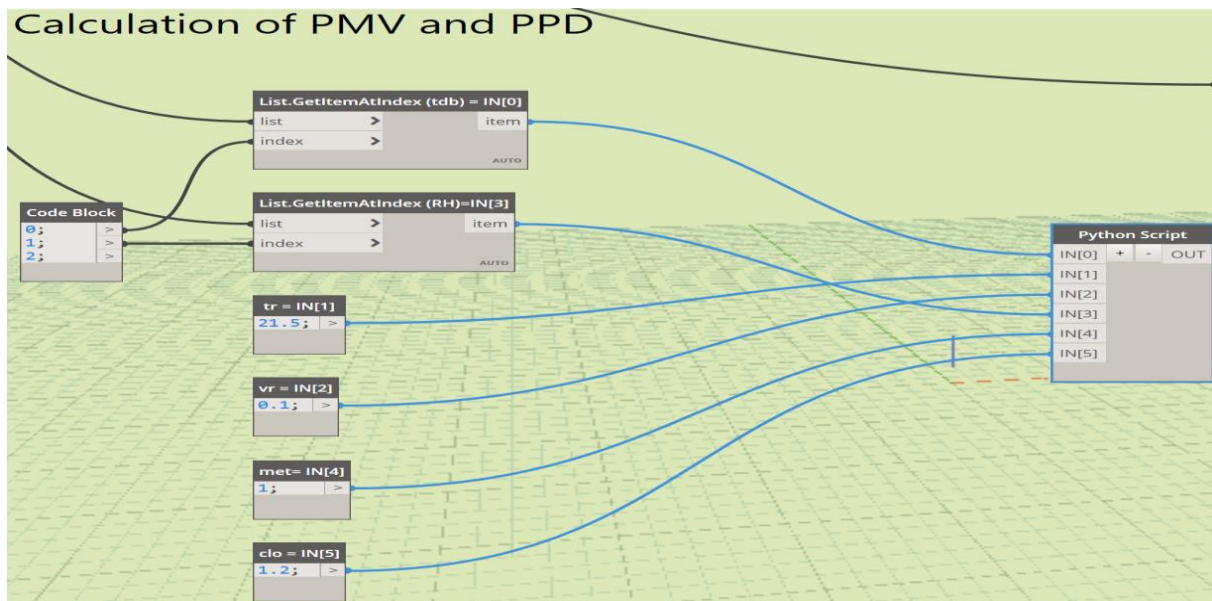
Calculation of PMV and PPD

List.GetItemAtIndex (tdb) = IN[0]
list >
index >
item
AUTO

Code Block
0; >
1; >
2; >

List.GetItemAtIndex (RH)=IN[3]
list >
index >
item
AUTO

tr = IN[1]
21.5; >

vr = IN[2]
0.1; >

met= IN[4]
1; >

clo = IN[5]
1.2; >

Python Script
IN[0] + - OUT
IN[1]
IN[2]
IN[3]
IN[4]
IN[5]